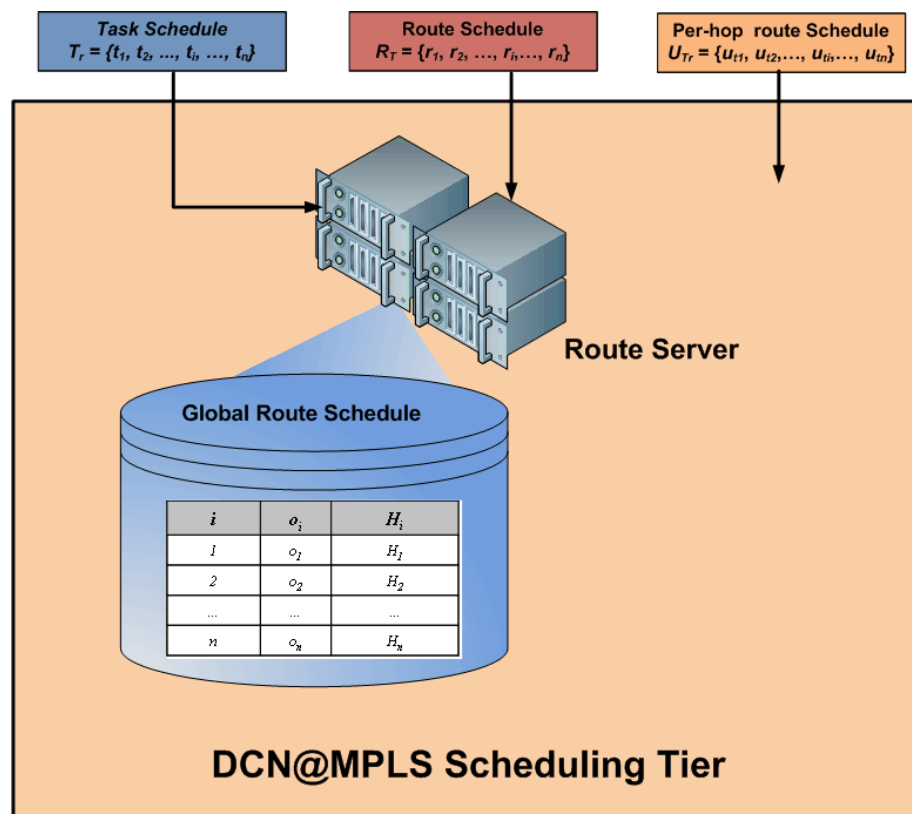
Task Schedule
$T_r = \{t_1, t_2, ..., t_i, ..., t_n\}$

Route Schedule
$R_T = \{r_1, r_2, ..., r_i, ..., r_n\}$

Per-hop route Schedule
$U_{Tr} = \{u_{t1}, u_{t2}, ..., u_{ti}, ..., u_{tn}\}$

Route Server

Global Route Schedule

| $i$ | $o_i$ | $H_i$ |
|---|---|---|
| 1 | $o_1$ | $H_1$ |
| 2 | $o_2$ | $H_2$ |
| ... | ... | ... |
| $n$ | $o_n$ | $H_n$ |

DCN@MPLS Scheduling Tier